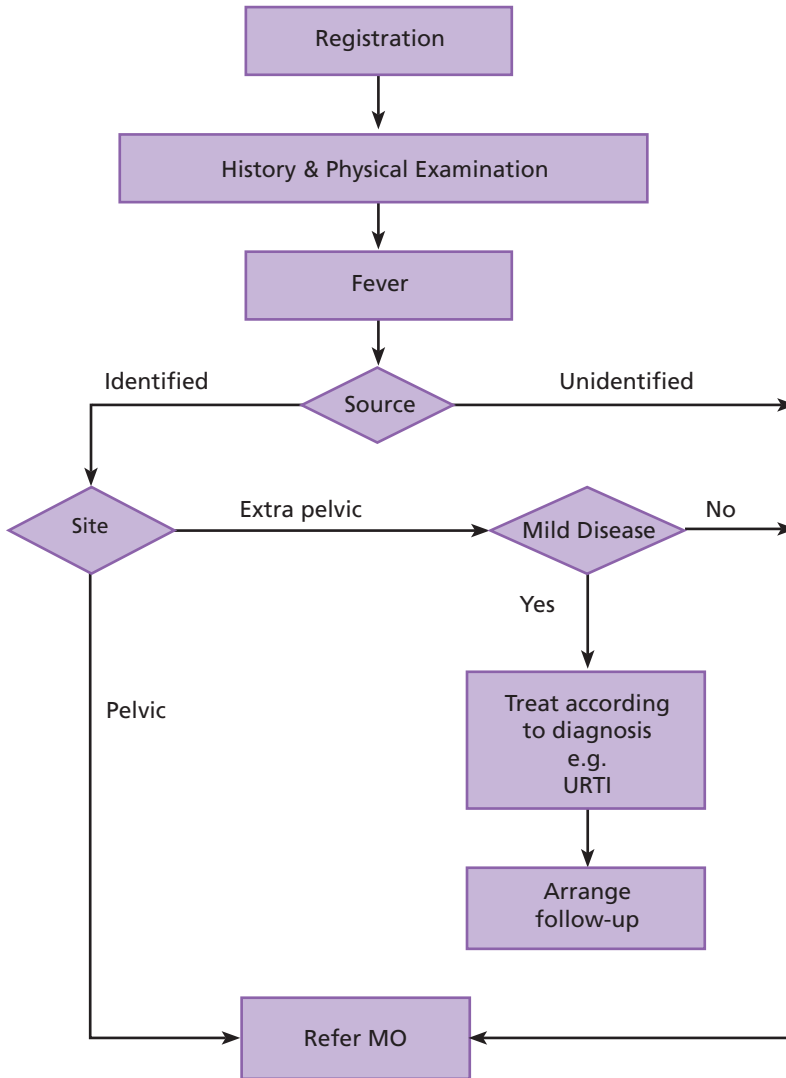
Registration

History & Physical Examination

Fever

Identified

Source

Unidentified

Site

Extra pelvic

Mild Disease

No

Yes

Pelvic

Treat according to diagnosis e.g. URTI

Arrange follow-up

Refer MO